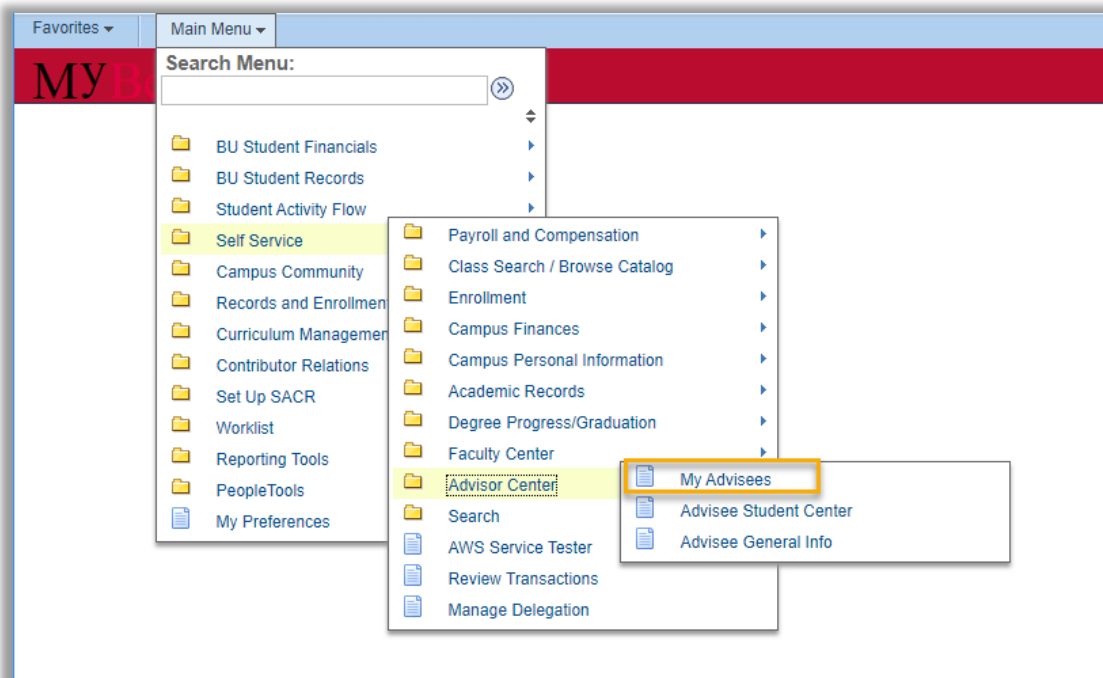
Favorites
Main Menu

MYB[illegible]

Search Menu:

BU Student Financials
BU Student Records
Student Activity Flow
Self Service
Campus Community
Records and Enrollmen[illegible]
Curriculum Managemen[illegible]
Contributor Relations
Set Up SACR
Worklist
Reporting Tools
PeopleTools
My Preferences

Payroll and Compensation
Class Search / Browse Catalog
Enrollment
Campus Finances
Campus Personal Information
Academic Records
Degree Progress/Graduation
Faculty Center
Advisor Center
Search
AWS Service Tester
Review Transactions
Manage Delegation

My Advisees
Advisee Student Center
Advisee General Info